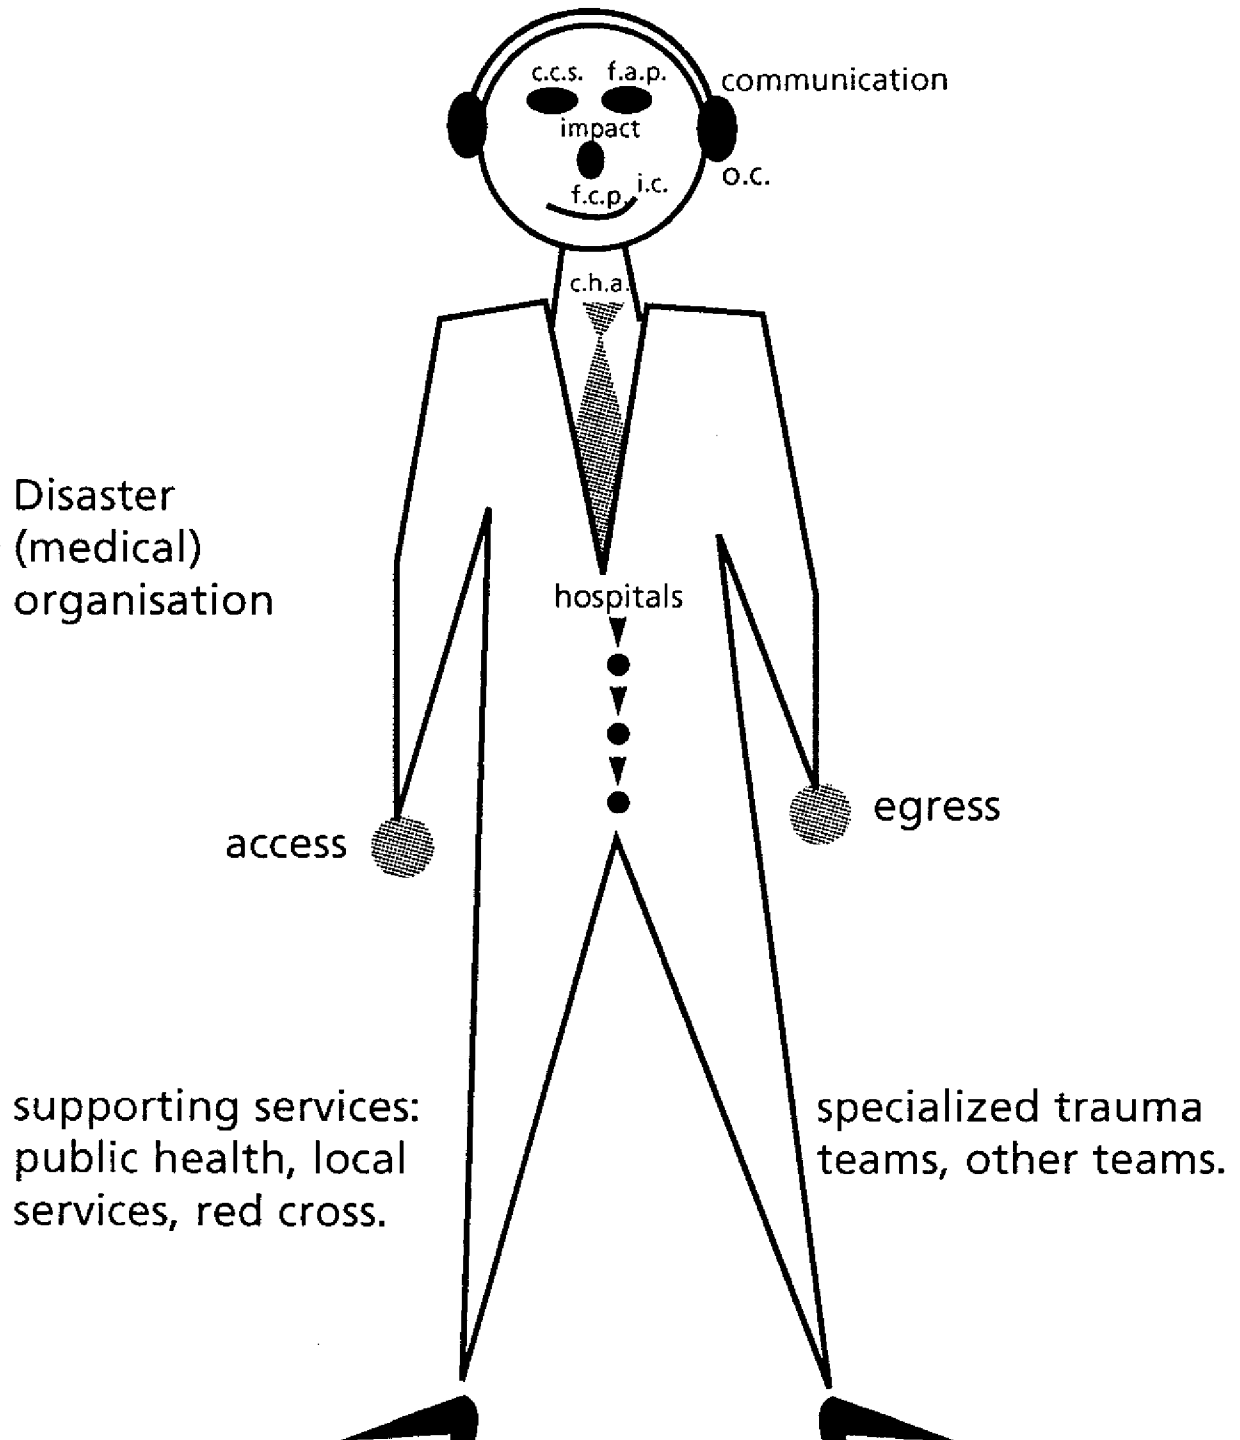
c.c.s. f.a.p.
communication
impact
o.c.
f.c.p. i.c.
c.h.a.

Disaster (medical) organisation

hospitals

access

egress

supporting services: public health, local services, red cross.

specialized trauma teams, other teams.